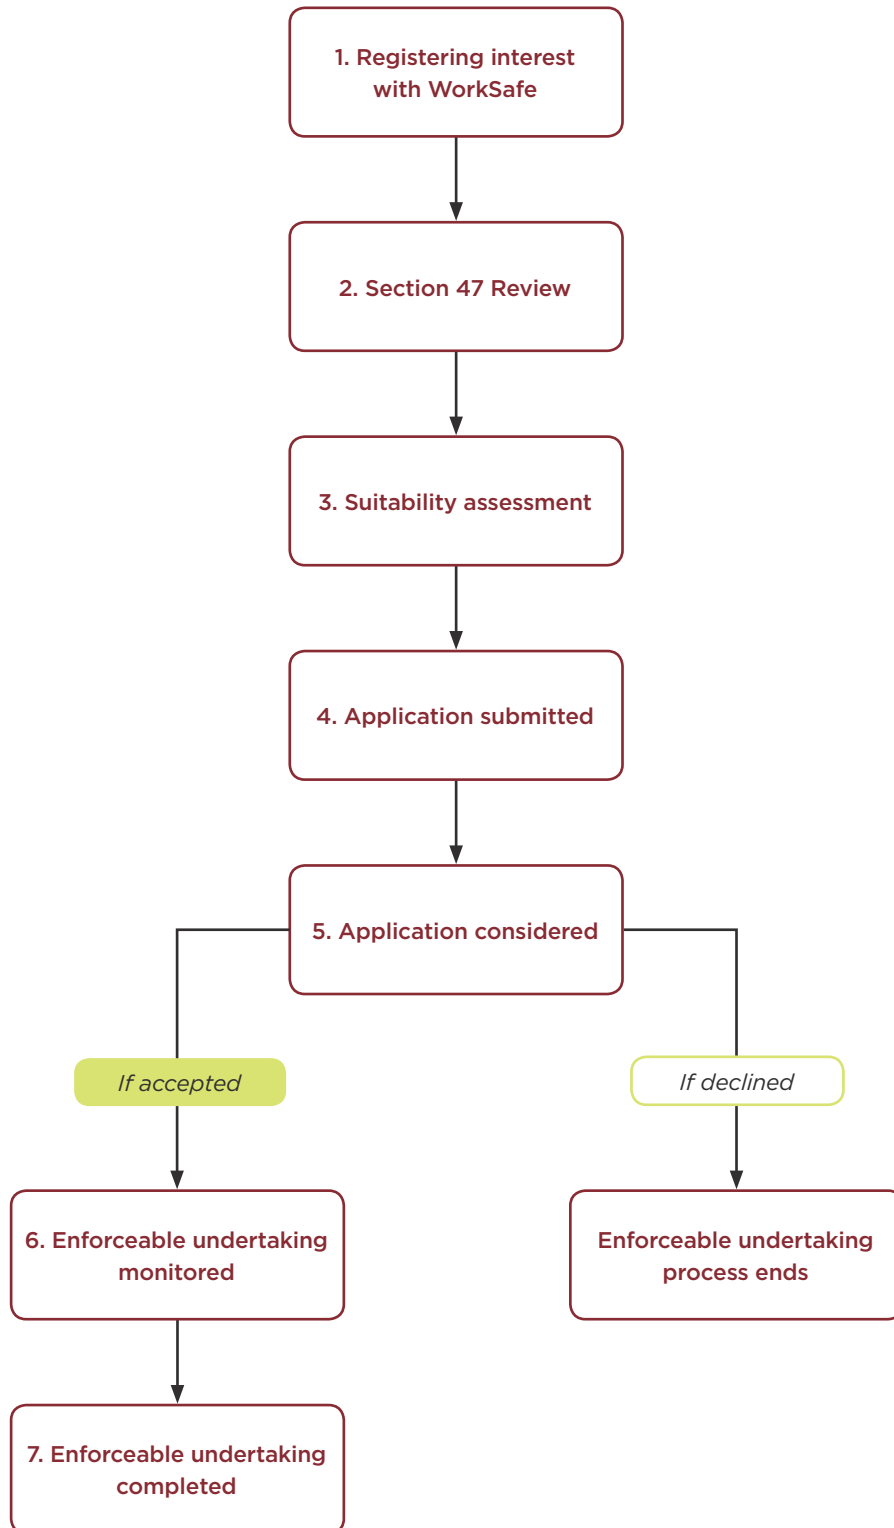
1. Registering interest with WorkSafe

2. Section 47 Review

3. Suitability assessment

4. Application submitted

5. Application considered

If accepted

If declined

6. Enforceable undertaking monitored

Enforceable undertaking process ends

7. Enforceable undertaking completed